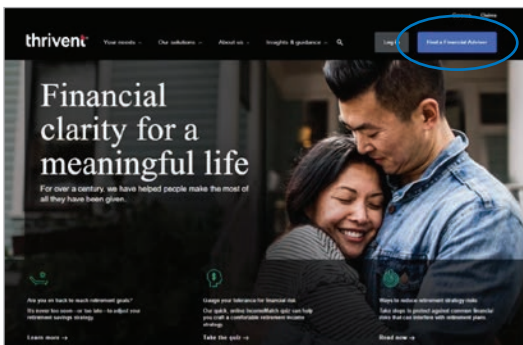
Careers Claims

thrivent Your needs Our solutions About us Insights & guidance Log in Find a Financial Advisor

Financial clarity for a meaningful life

For over a century, we have helped people make the most of all they have been given.

Are you on track to reach retirement goals?

It's never too soon—or too late—to adjust your retirement savings strategy.

Learn more →

Gauge your tolerance for financial risk

Our quick, online IncomeMatch quiz can help you craft a comfortable retirement income strategy.

Take the quiz →

Ways to reduce retirement strategy risks

Take steps to protect against common financial risks that can interfere with retirement plans.

Read now →